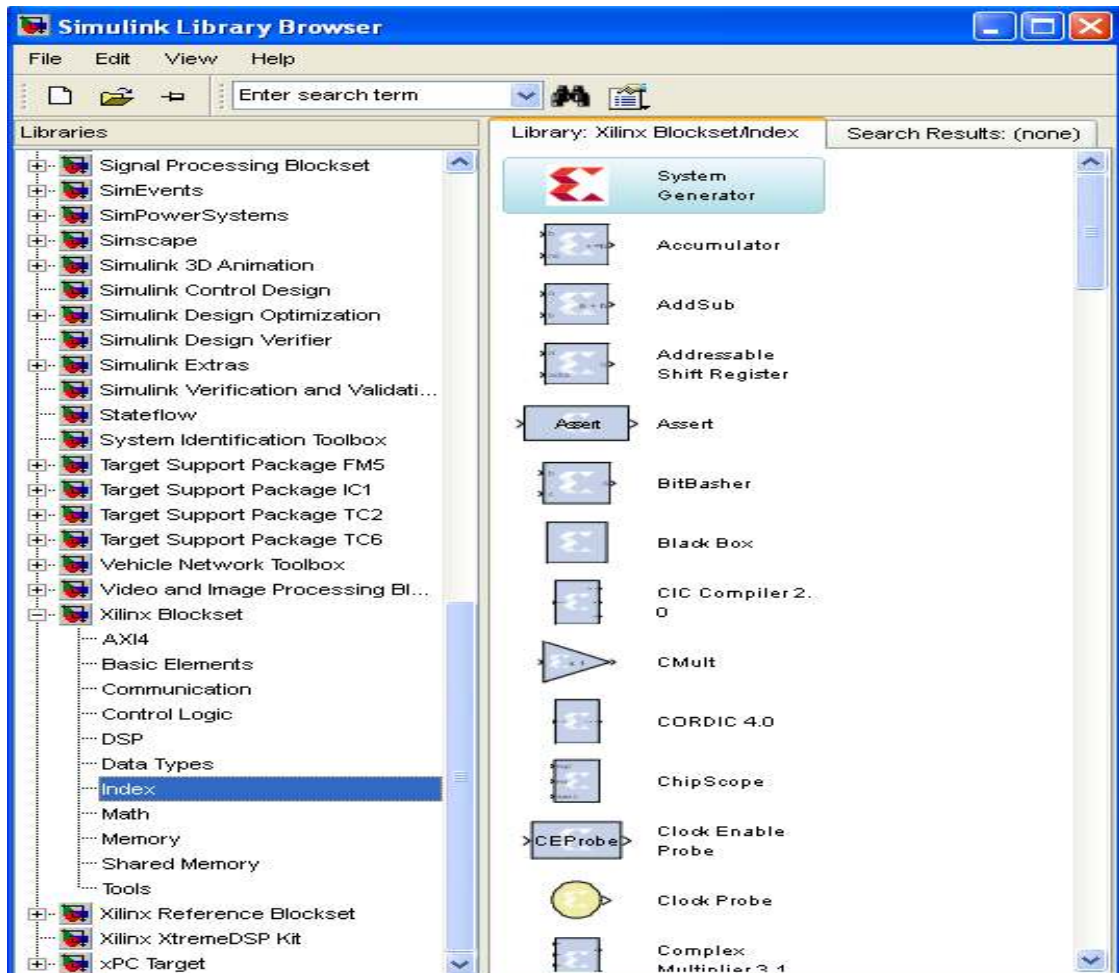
Simulink Library Browser

File Edit View Help

Enter search term

Libraries

Signal Processing Blockset
SimEvents
SimPowerSystems
Simscape
Simulink 3D Animation
Simulink Control Design
Simulink Design Optimization
Simulink Design Verifier
Simulink Extras
Simulink Verification and Validati...
Stateflow
System Identification Toolbox
Target Support Package FM5
Target Support Package IC1
Target Support Package TC2
Target Support Package TC6
Vehicle Network Toolbox
Video and Image Processing Bl...
Xilinx Blockset
AXI4
Basic Elements
Communication
Control Logic
DSP
Data Types
Index
Math
Memory
Shared Memory
Tools
Xilinx Reference Blockset
Xilinx XtremeDSP Kit
xPC Target

Library: Xilinx Blockset/Index

Search Results: (none)

System Generator

Accumulator

AddSub

Addressable Shift Register

Assert

Assert

BitBasher

Black Box

CIC Compiler 2.0

CMult

CORDIC 4.0

ChipScope

CEProbe

Clock Enable Probe

Clock Probe

Complex Multiplier 3.1